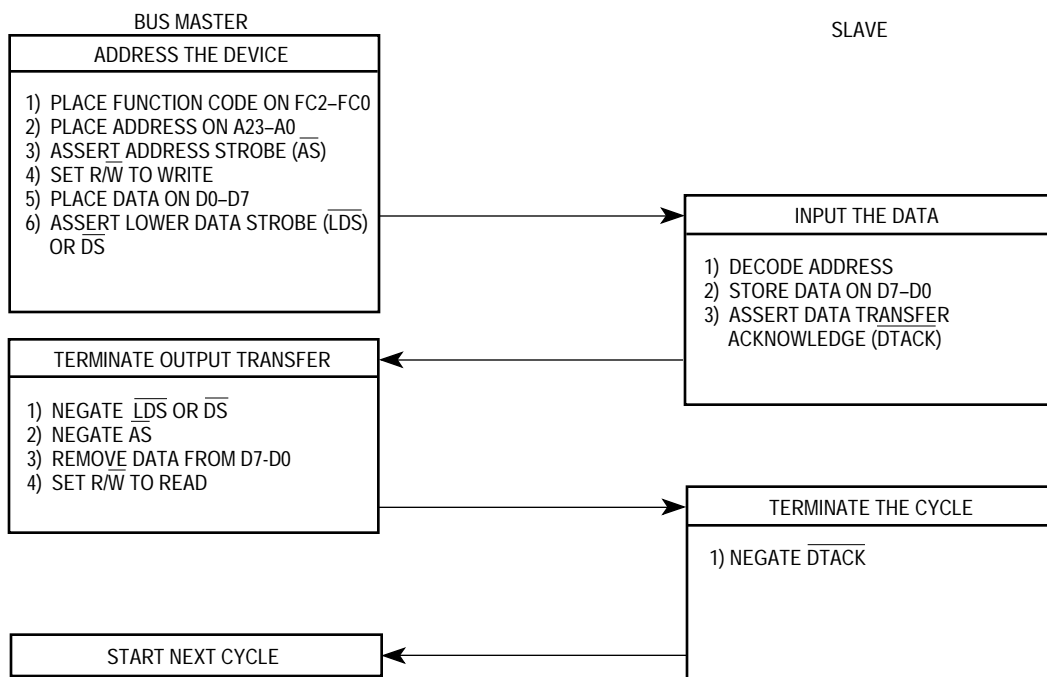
BUS MASTER

SLAVE

ADDRESS THE DEVICE

1) PLACE FUNCTION CODE ON FC2–FC0
2) PLACE ADDRESS ON A23–A0
3) ASSERT ADDRESS STROBE ($\overline{AS}$)
4) SET R/$\overline{W}$ TO WRITE
5) PLACE DATA ON D0–D7
6) ASSERT LOWER DATA STROBE ($\overline{LDS}$) OR $\overline{DS}$

INPUT THE DATA

1) DECODE ADDRESS
2) STORE DATA ON D7–D0
3) ASSERT DATA TRANSFER ACKNOWLEDGE ($\overline{DTACK}$)

TERMINATE OUTPUT TRANSFER

1) NEGATE $\overline{LDS}$ OR $\overline{DS}$
2) NEGATE $\overline{AS}$
3) REMOVE DATA FROM D7-D0
4) SET R/$\overline{W}$ TO READ

TERMINATE THE CYCLE

1) NEGATE $\overline{DTACK}$

START NEXT CYCLE